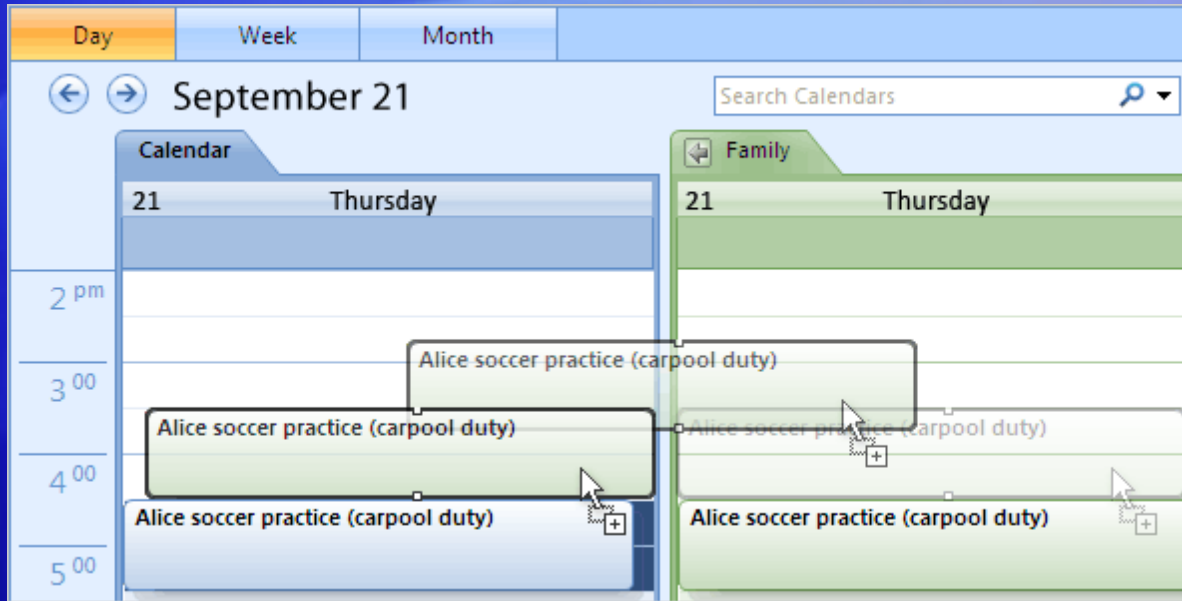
Day | Week | Month

September 21

Search Calendars

Calendar

21 Thursday

Family

21 Thursday

2 pm

3 00

4 00

5 00

Alice soccer practice (carpool duty)

Alice soccer practice (carpool duty)

Alice soccer practice (carpool duty)

Alice soccer practice (carpool duty)

Alice soccer practice (carpool duty)